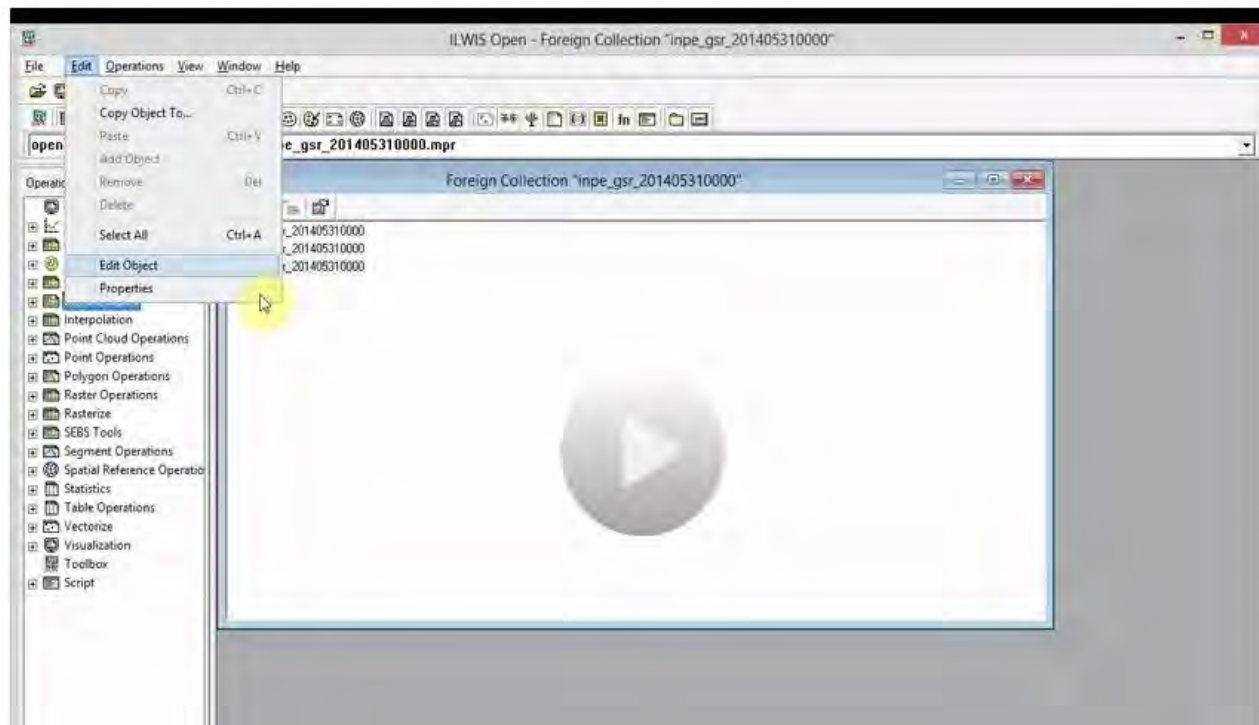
ILWIS Open - Foreign Collection "inpe_gsr_201405310000"

File Edit Operations View Window Help

Copy Ctrl+C
Copy Object To...
Paste Ctrl+V
Add Object
Remove Del
Delete
Select All Ctrl+A
Edit Object
Properties

open

e_gsr_201405310000.mpr

Operati

Foreign Collection "inpe_gsr_201405310000"

r_201405310000
r_201405310000
r_201405310000

Interpolation
Point Cloud Operations
Point Operations
Polygon Operations
Raster Operations
Rasterize
SEBS Tools
Segment Operations
Spatial Reference Operatio
Statistics
Table Operations
Vectorize
Visualization
Toolbox
Script